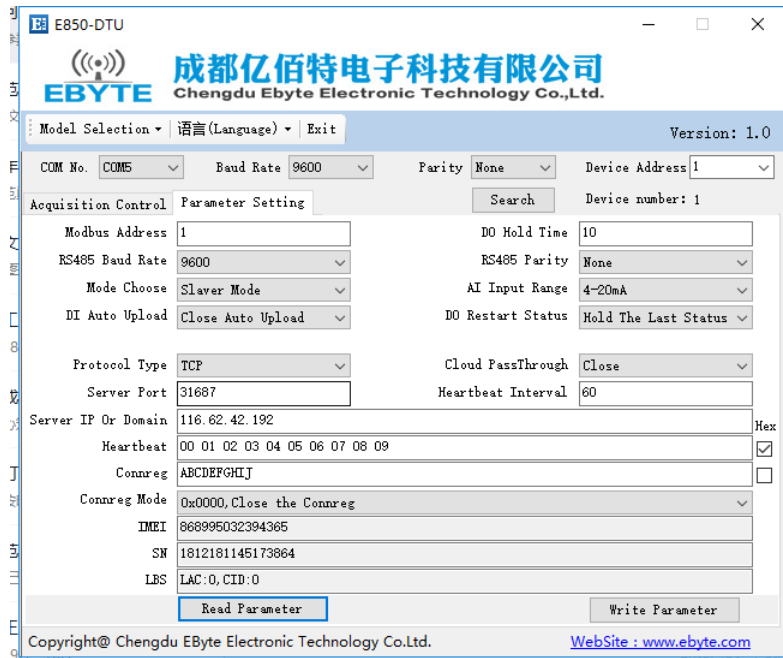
E850-DTU

EBYTE 成都亿佰特电子科技有限公司
Chengdu Ebyte Electronic Technology Co.,Ltd.

Model Selection ▾ | 语言(Language) ▾ | Exit

Version: 1.0

COM No. COM5 | Baud Rate 9600 | Parity None | Device Address 1

Acquisition Control | Parameter Setting | Search | Device number: 1

Modbus Address 1
DO Hold Time 10
RS485 Baud Rate 9600
RS485 Parity None
Mode Choose Slaver Mode
AI Input Range 4-20mA
DI Auto Upload Close Auto Upload
DO Restart Status Hold The Last Status

Protocol Type TCP
Cloud PassThrough Close
Server Port 31687
Heartbeat Interval 60
Server IP Or Domain 116.62.42.192
Hex
Heartbeat 00 01 02 03 04 05 06 07 08 09
Connreg ABCDEFGHIJ
Connreg Mode 0x0000,Close the Connreg
IMEI 868995032394365
SN 1812181145173864
LBS LAC:0,CID:0

Read Parameter | Write Parameter

Copyright@ Chengdu EByte Electronic Technology Co.Ltd. WebSite : www.ebyte.com